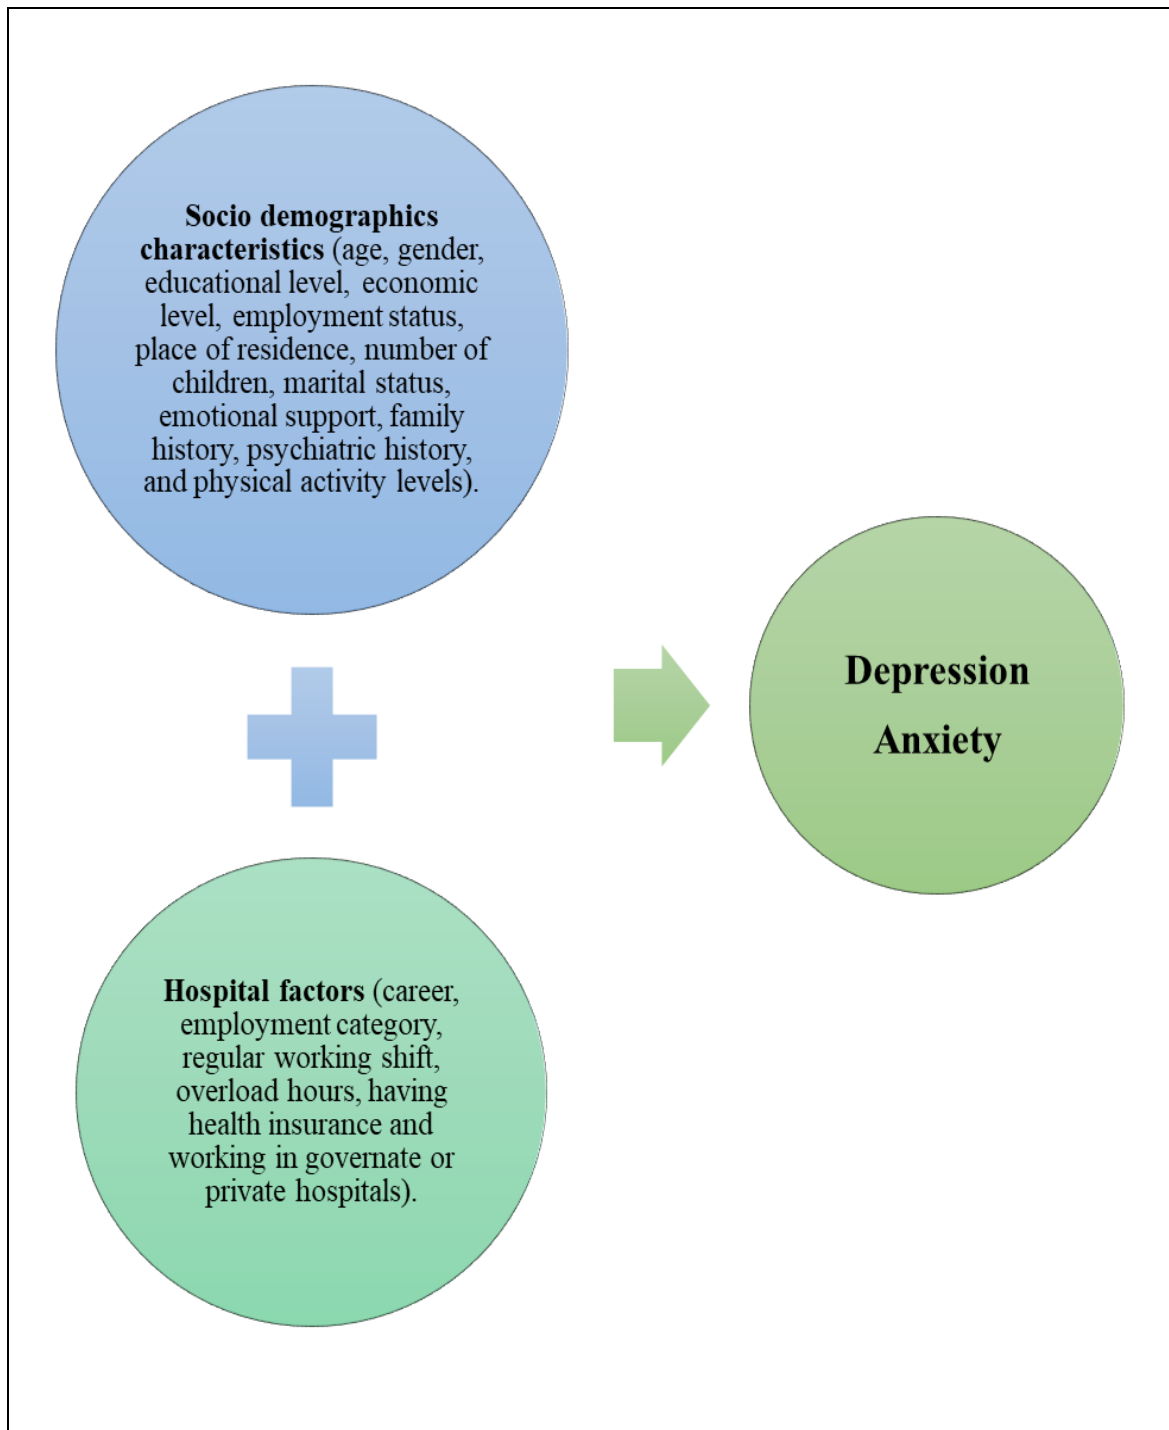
**Socio demographics characteristics** (age, gender, educational level, economic level, employment status, place of residence, number of children, marital status, emotional support, family history, psychiatric history, and physical activity levels).

**Hospital factors** (career, employment category, regular working shift, overload hours, having health insurance and working in governate or private hospitals).

**Depression**

**Anxiety**